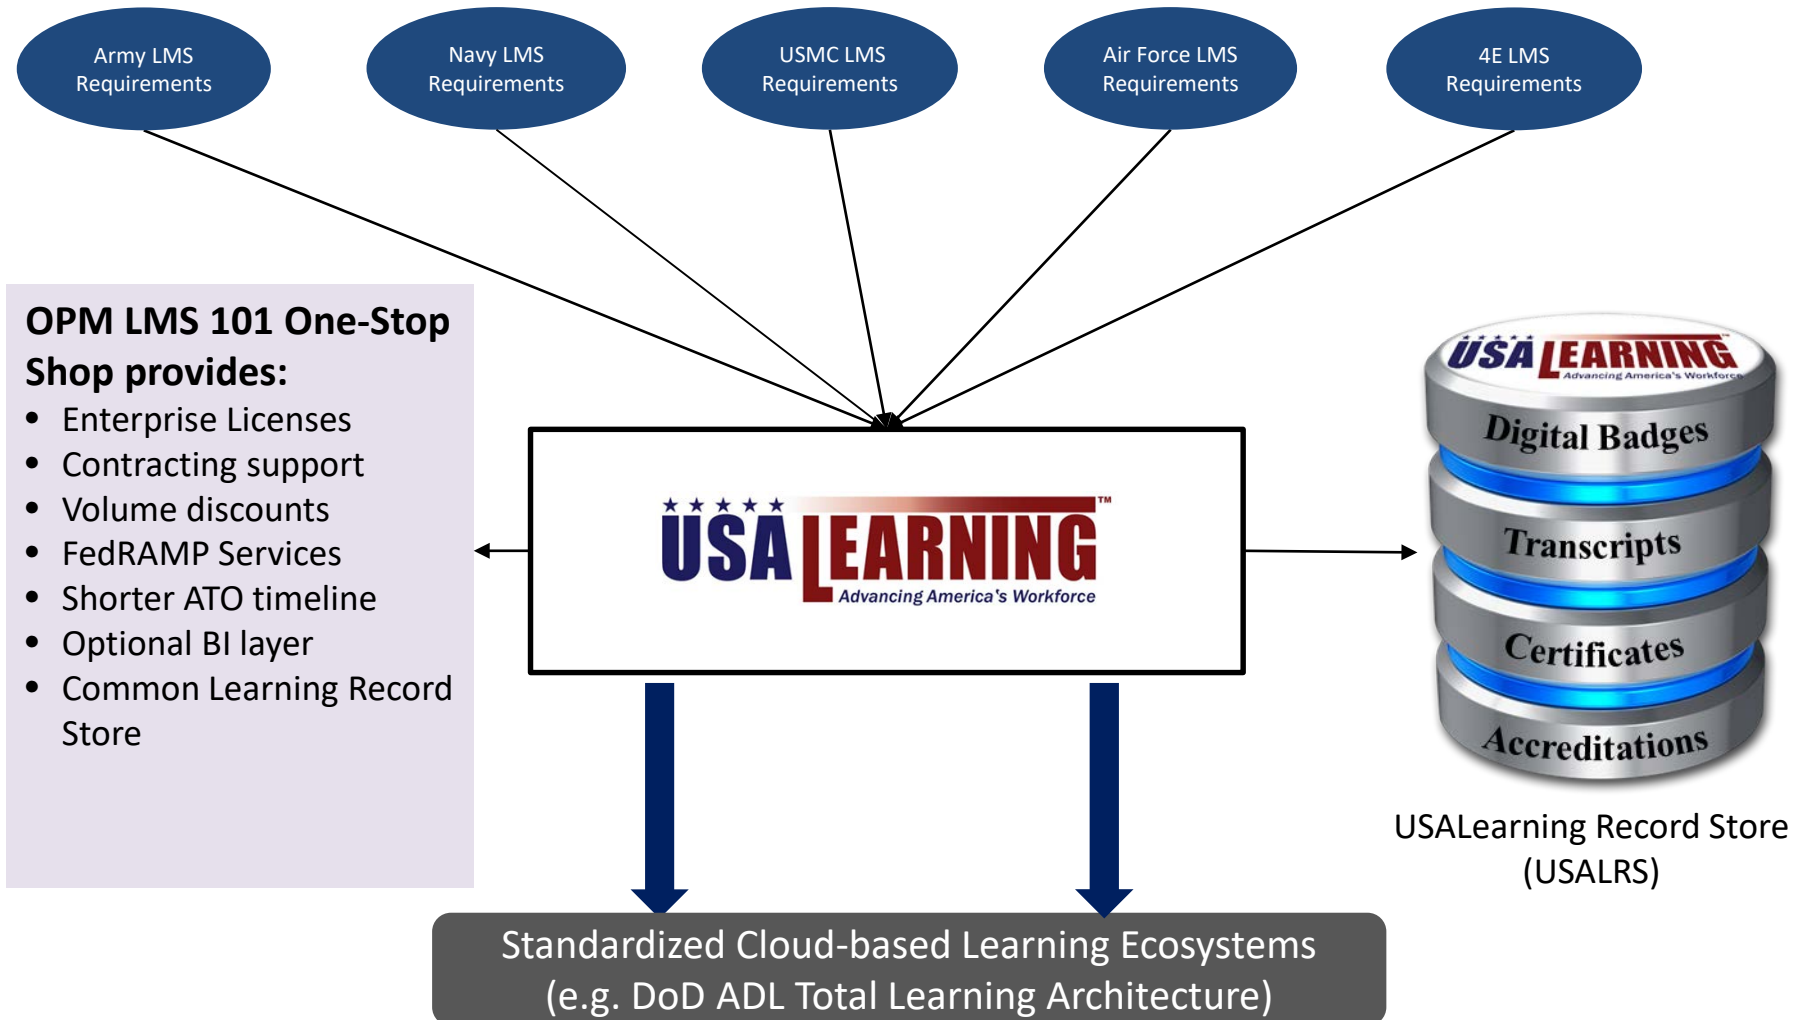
Army LMS Requirements

Navy LMS Requirements

USMC LMS Requirements

Air Force LMS Requirements

4E LMS Requirements

OPM LMS 101 One-Stop Shop provides:
- Enterprise Licenses
- Contracting support
- Volume discounts
- FedRAMP Services
- Shorter ATO timeline
- Optional BI layer
- Common Learning Record Store

USA LEARNING™
Advancing America's Workforce

USA LEARNING
Advancing America's Workforce
Digital Badges
Transcripts
Certificates
Accreditations

USALearning Record Store (USALRS)

Standardized Cloud-based Learning Ecosystems
(e.g. DoD ADL Total Learning Architecture)